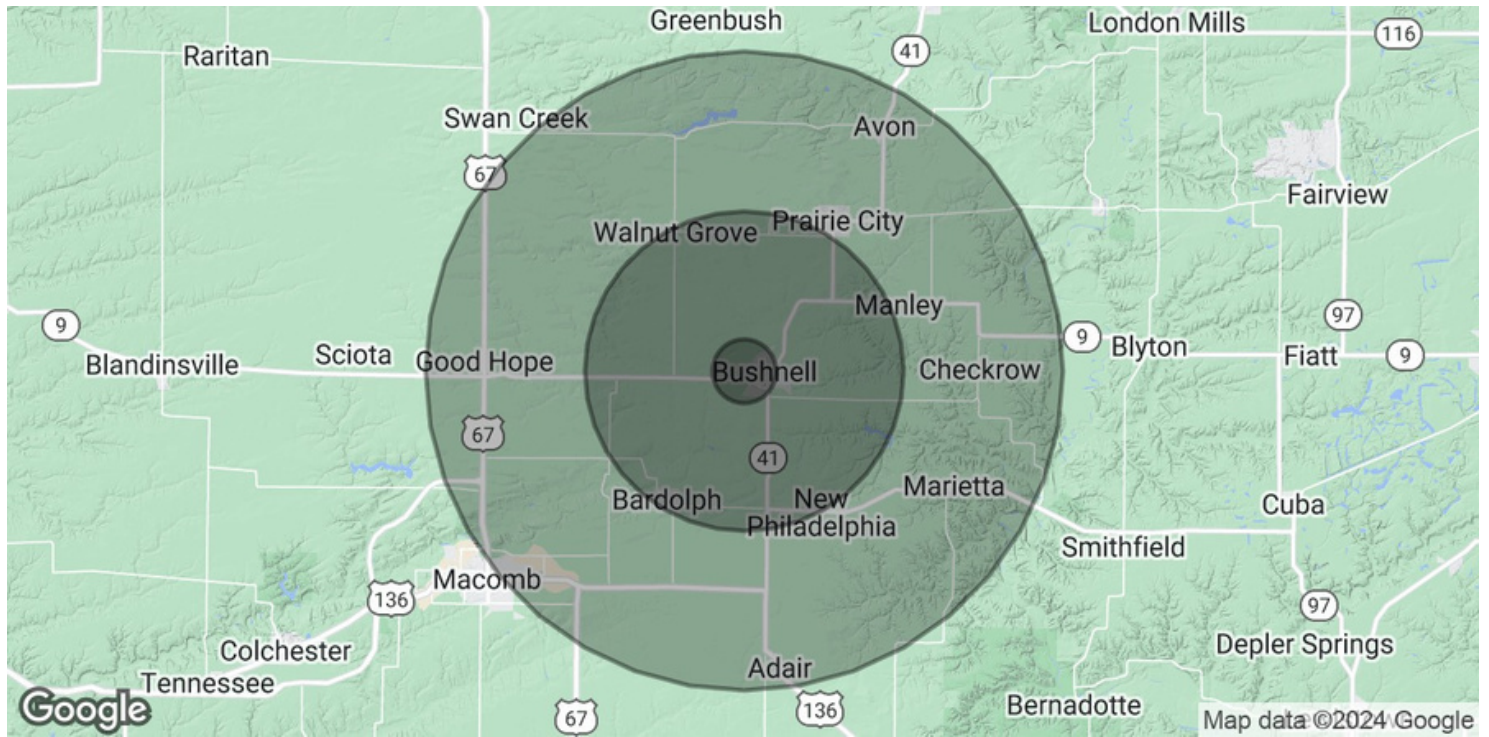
Greenbush
London Mills
116
Raritan
41
Swan Creek
Avon
67
Fairview
Walnut Grove
Prairie City
Manley
97
9
9
Blyton
Fiatt
9
Blandinsville
Sciota
Good Hope
Bushnell
Checkrow
67
41
Bardolph
New Philadelphia
Marietta
Cuba
Smithfield
Macomb
136
97
Colchester
Depler Springs
Tennessee
Adair
Google
67
136
Bernadotte
Map data ©2024 Google